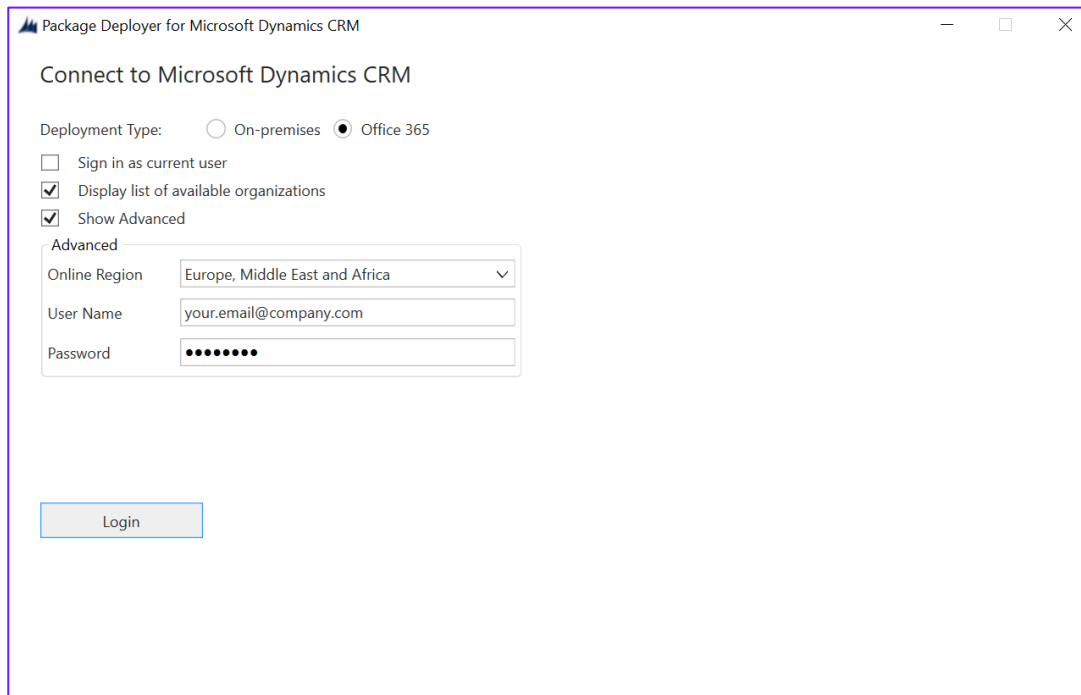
Package Deployer for Microsoft Dynamics CRM

Connect to Microsoft Dynamics CRM

Deployment Type: On-premises Office 365

Sign in as current user

Display list of available organizations

Show Advanced

Advanced

Online Region Europe, Middle East and Africa

User Name your.email@company.com

Password ••••••••

Login